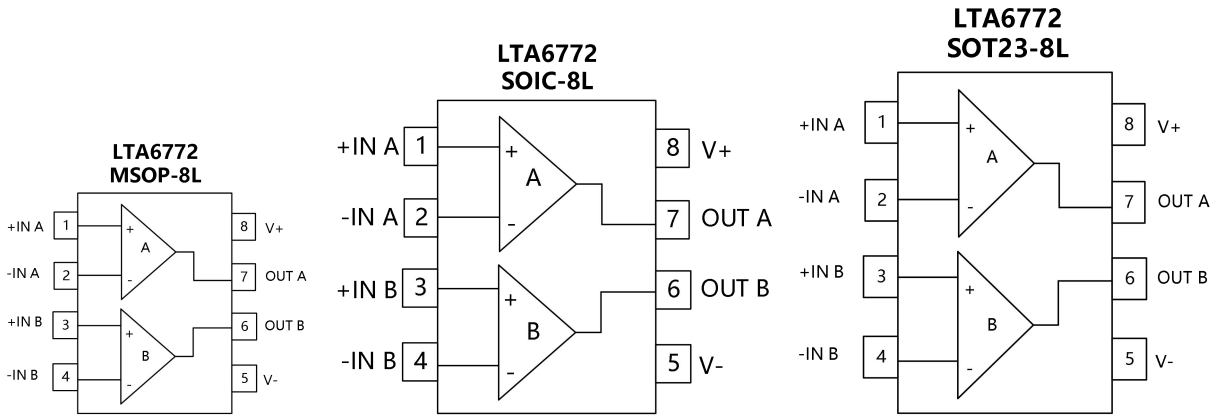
LTA6772
MSOP-8L

+IN A 1
-IN A 2
+IN B 3
-IN B 4
+
A
-
+
B
-
8 V+
7 OUT A
6 OUT B
5 V-

LTA6772
SOIC-8L

+IN A 1
-IN A 2
+IN B 3
-IN B 4
+
A
-
+
B
-
8 V+
7 OUT A
6 OUT B
5 V-

LTA6772
SOT23-8L

+IN A 1
-IN A 2
+IN B 3
-IN B 4
+
A
-
+
B
-
8 V+
7 OUT A
6 OUT B
5 V-